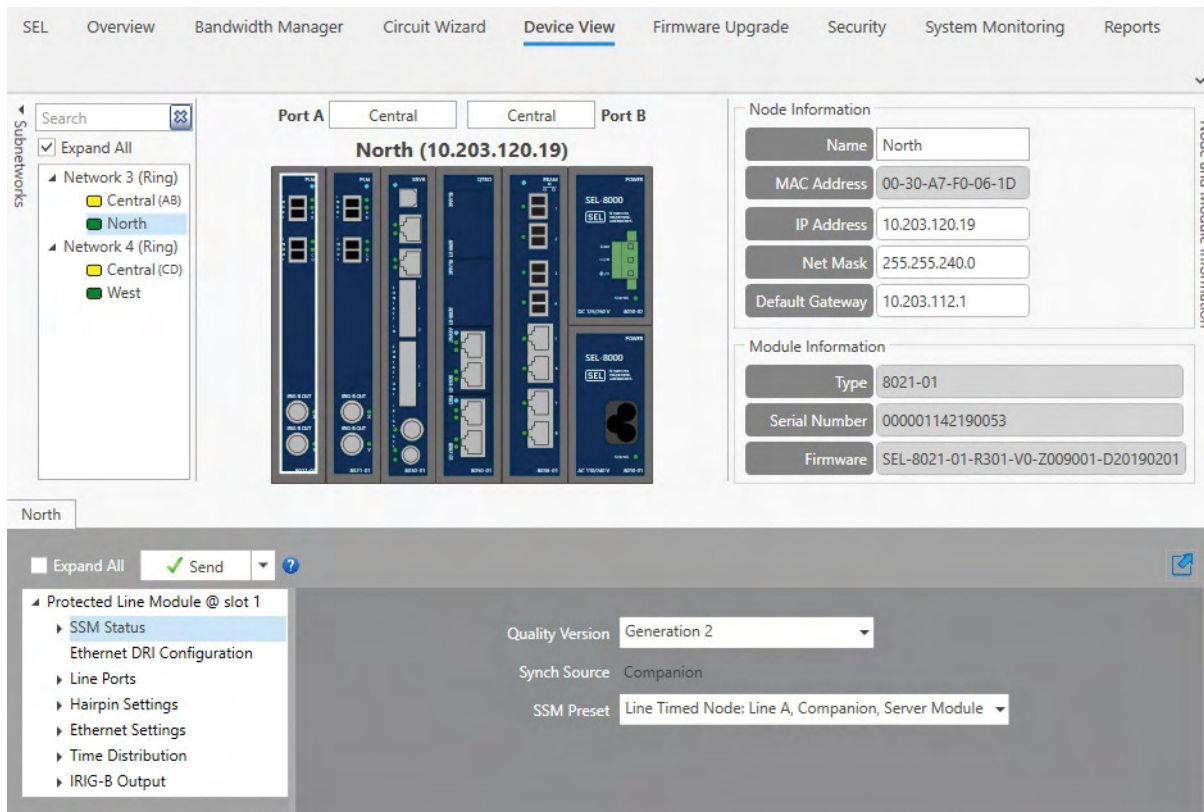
SEL Overview Bandwidth Manager Circuit Wizard Device View Firmware Upgrade Security System Monitoring Reports

Subnetworks

Search

Expand All

Network 3 (Ring)
Central (AB)
North
Network 4 (Ring)
Central (CD)
West

Port A Central Central Port B

North (10.203.120.19)

SEL-8000

SEL-8000

Node Information

| Name | North |
|---|---|
| MAC Address | 00-30-A7-F0-06-1D |
| IP Address | 10.203.120.19 |
| Net Mask | 255.255.240.0 |
| Default Gateway | 10.203.112.1 |

Node and Module Information

Module Information

| Type | 8021-01 |
|---|---|
| Serial Number | 000001142190053 |
| Firmware | SEL-8021-01-R301-V0-Z009001-D20190201 |

North

Expand All Send

Protected Line Module @ slot 1
SSM Status
Ethernet DRI Configuration
Line Ports
Hairpin Settings
Ethernet Settings
Time Distribution
IRIG-B Output

Quality Version Generation 2

Synch Source Companion

SSM Preset Line Timed Node: Line A, Companion, Server Module